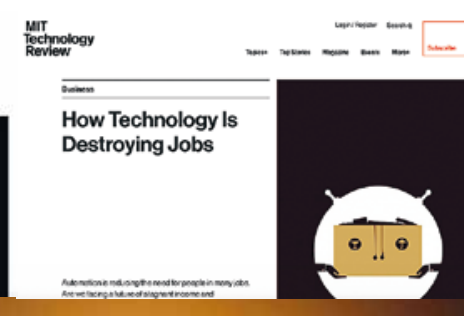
MIT Technology Review

Login / Register Search

Topics Top Stories Magazine Events More

Subscribe

Business

How Technology Is Destroying Jobs

Automation is reducing the need for people in many jobs. Are we facing a future of stagnant income and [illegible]